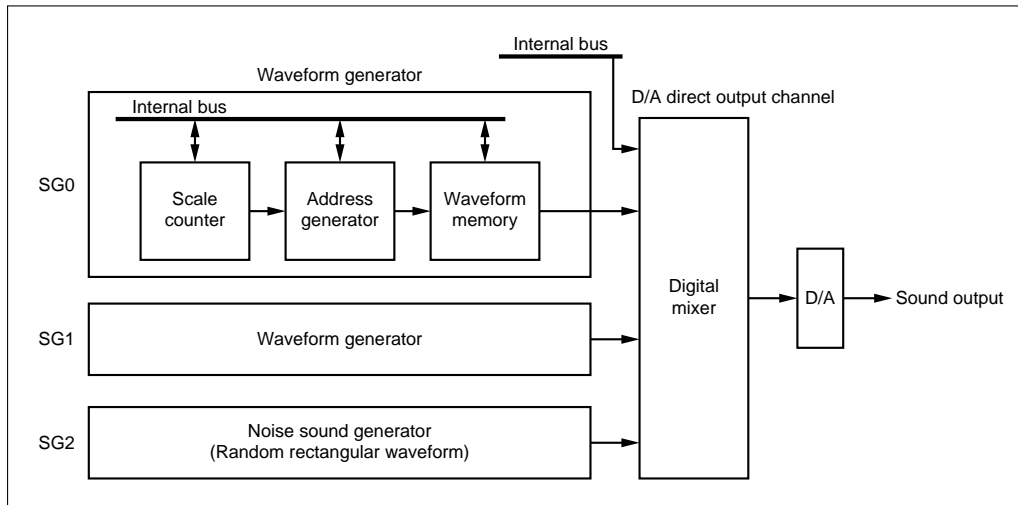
Internal bus

Waveform generator

D/A direct output channel

Internal bus

SG0

Scale counter

Address generator

Waveform memory

Digital mixer

D/A

Sound output

SG1

Waveform generator

SG2

Noise sound generator (Random rectangular waveform)